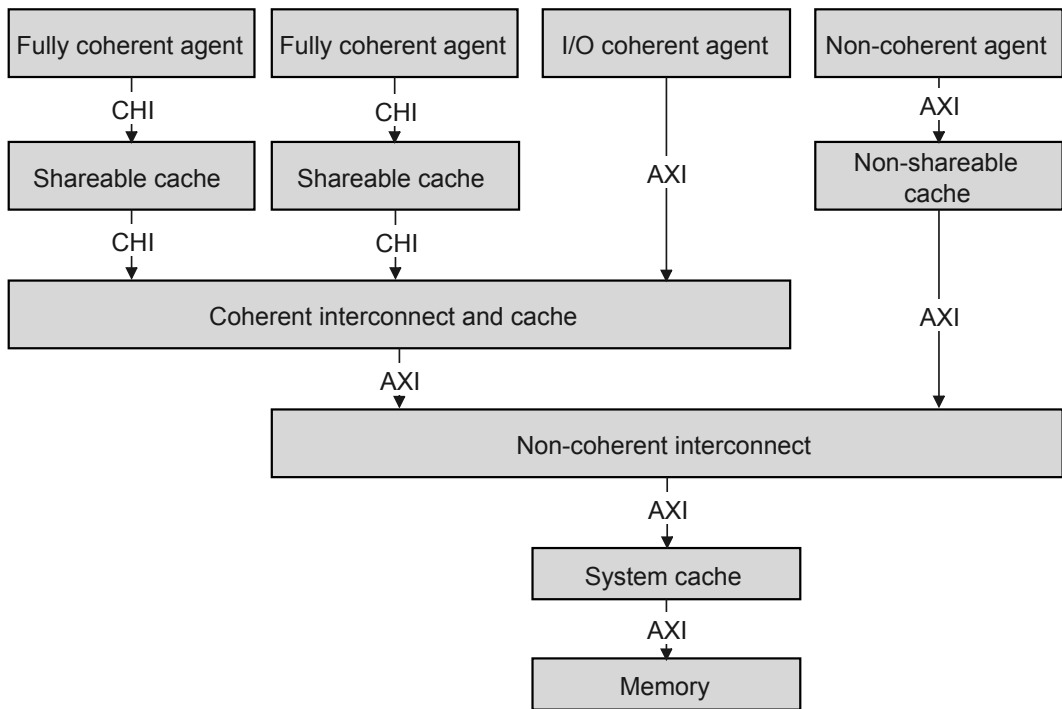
Fully coherent agent

Fully coherent agent

I/O coherent agent

Non-coherent agent

CHI

CHI

AXI

Shareable cache

Shareable cache

AXI

Non-shareable cache

CHI

CHI

Coherent interconnect and cache

AXI

AXI

Non-coherent interconnect

AXI

System cache

AXI

Memory